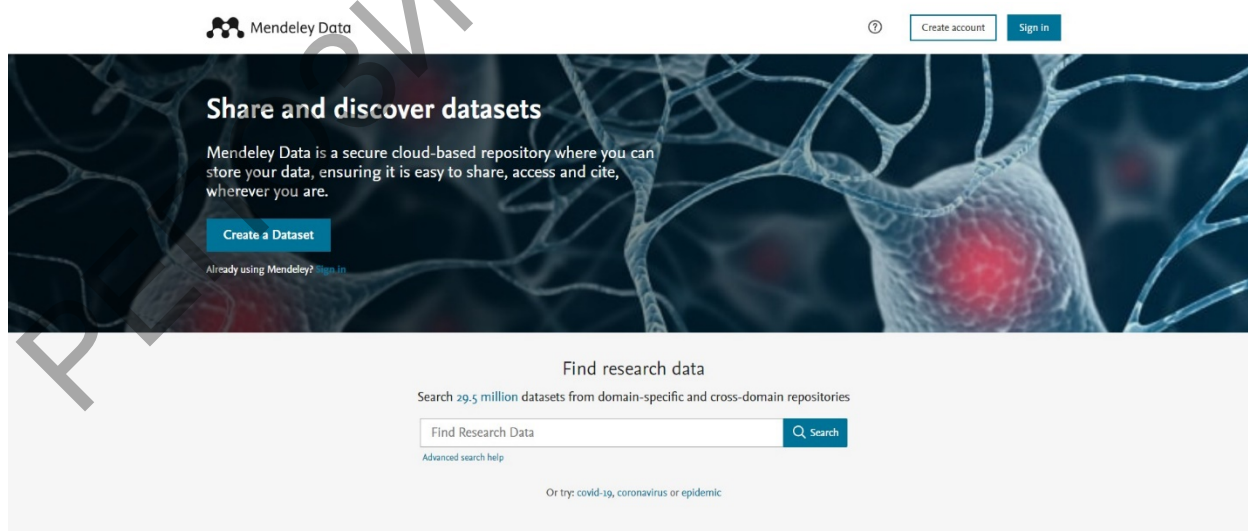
Mendeley Data

?

Create account

Sign in

Share and discover datasets

Mendeley Data is a secure cloud-based repository where you can store your data, ensuring it is easy to share, access and cite, wherever you are.

Create a Dataset

Already using Mendeley? Sign in

Find research data

Search 29.5 million datasets from domain-specific and cross-domain repositories

Find Research Data

Search

Advanced search help

Or try: covid-19, coronavirus or epidemic